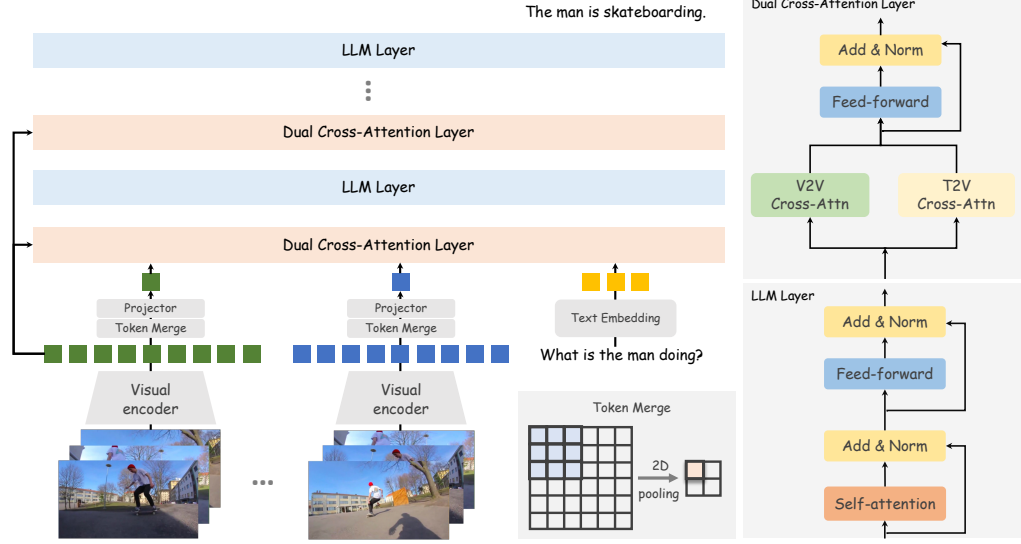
The man is skateboarding.

LLM Layer

Dual Cross-Attention Layer

LLM Layer

Dual Cross-Attention Layer

Projector
Token Merge

Projector
Token Merge

Text Embedding

What is the man doing?

Visual encoder

Visual encoder

...

Token Merge

2D pooling

Dual Cross-Attention Layer

Add & Norm

Feed-forward

V2V Cross-Attn

T2V Cross-Attn

LLM Layer

Add & Norm

Feed-forward

Add & Norm

Self-attention